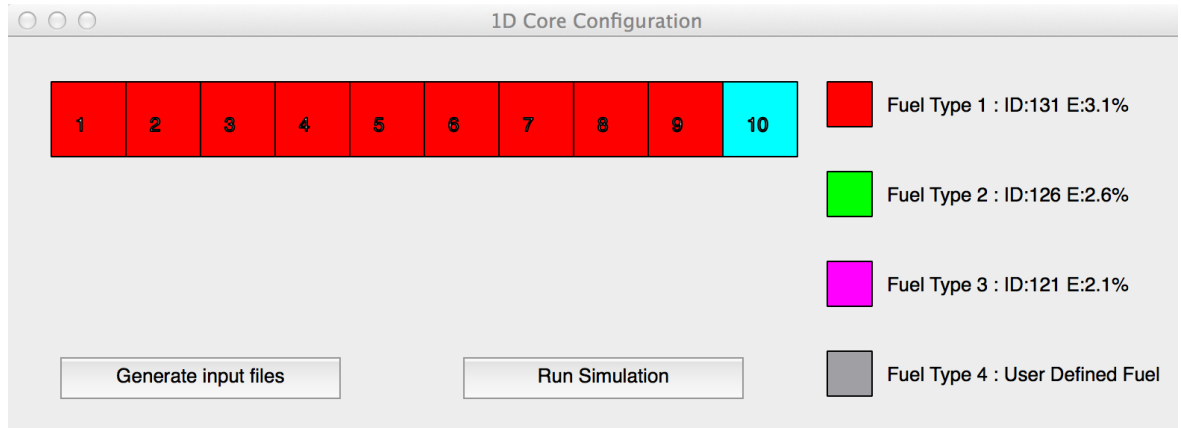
1D Core Configuration

| 1 | 2 | 3 | 4 | 5 | 6 | 7 | 8 | 9 | 10 |
|---|---|---|---|---|---|---|---|---|---|

Fuel Type 1 : ID:131 E:3.1%

Fuel Type 2 : ID:126 E:2.6%

Fuel Type 3 : ID:121 E:2.1%

Fuel Type 4 : User Defined Fuel

Generate input files

Run Simulation